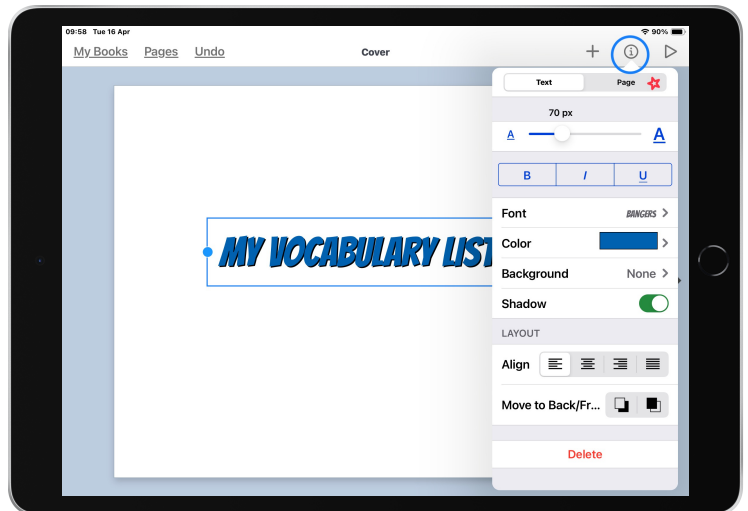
09:58 Tue 16 Apr

90%

My Books Pages Undo

Cover

+

i

MY VOCABULARY LIST

Text

Page

70 px

A

A

B

I

U

Font

BANGERS

Color

Background

None

Shadow

LAYOUT

Align

Move to Back/Fr...

Delete